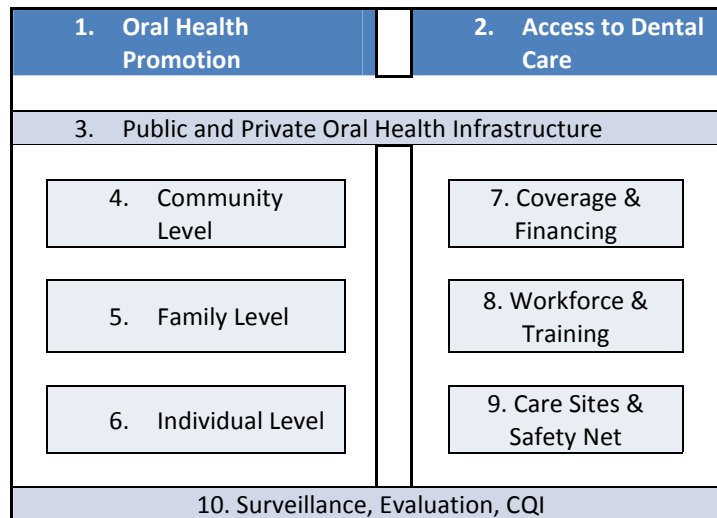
1. Oral Health Promotion

2. Access to Dental Care

3. Public and Private Oral Health Infrastructure

4. Community Level

5. Family Level

6. Individual Level

7. Coverage & Financing

8. Workforce & Training

9. Care Sites & Safety Net

10. Surveillance, Evaluation, CQI